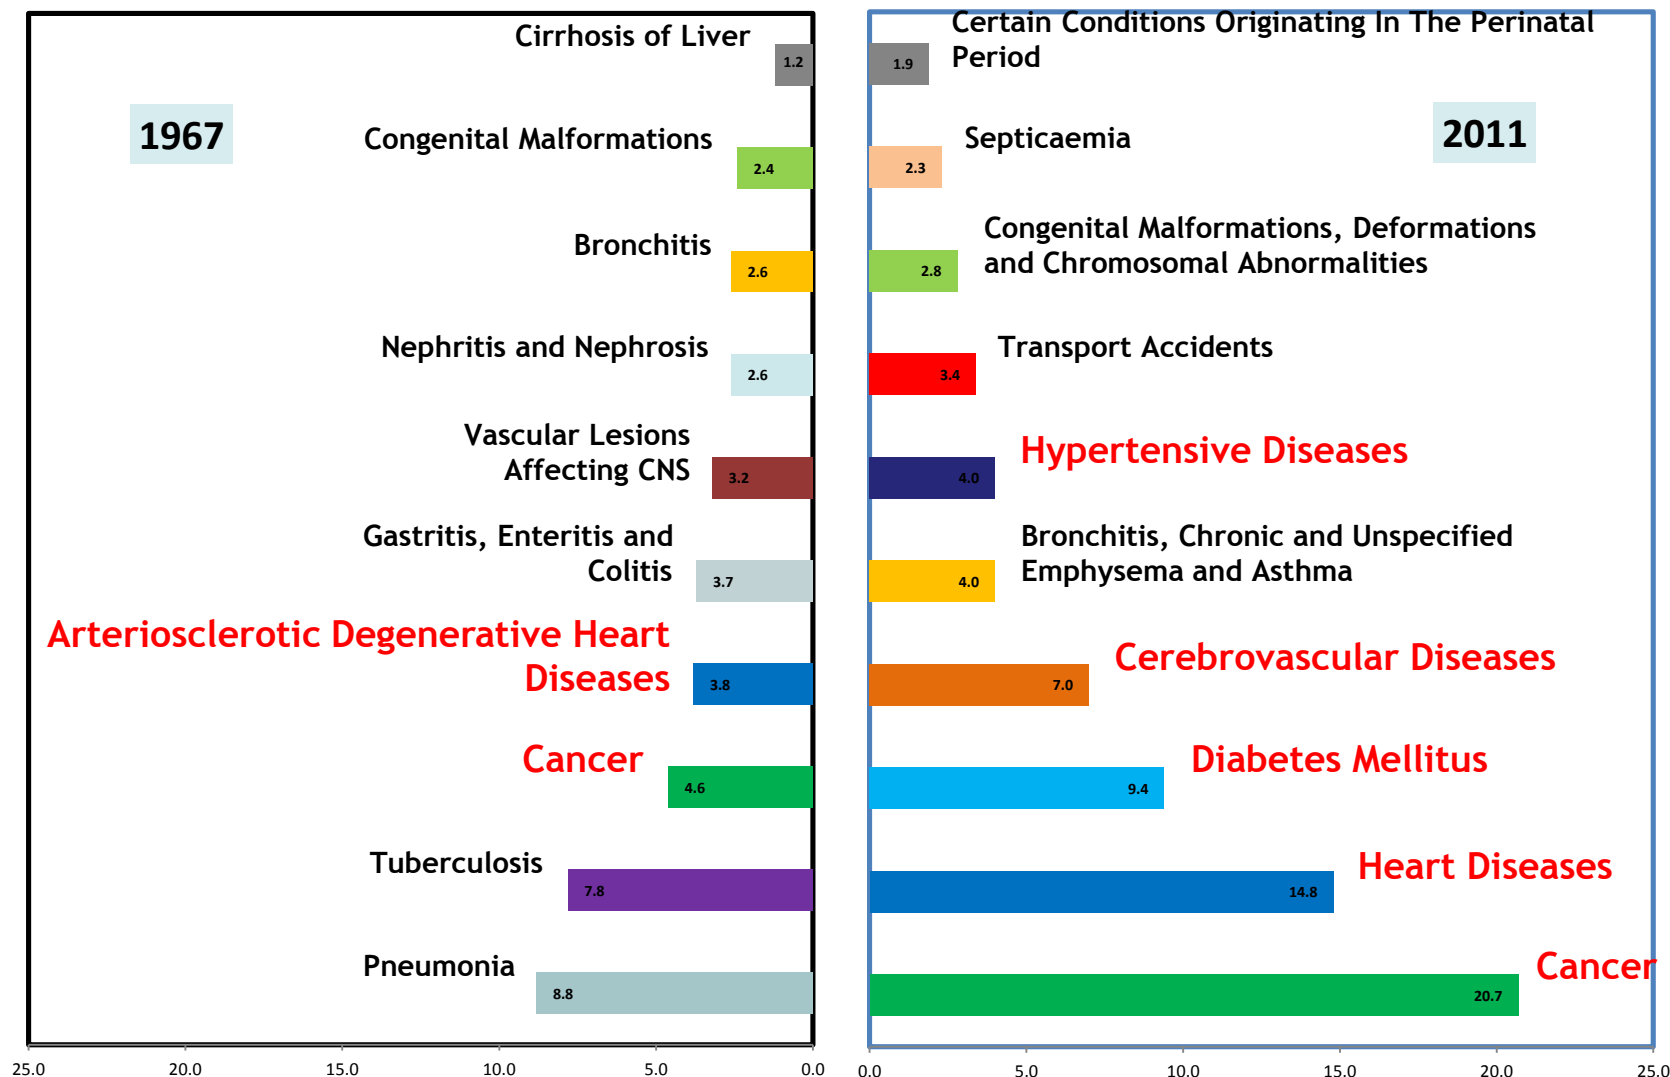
1967

Cirrhosis of Liver 1.2

Congenital Malformations 2.4

Bronchitis 2.6

Nephritis and Nephrosis 2.6

Vascular Lesions Affecting CNS 3.2

Gastritis, Enteritis and Colitis 3.7

Arteriosclerotic Degenerative Heart Diseases 3.8

Cancer 4.6

Tuberculosis 7.8

Pneumonia 8.8

25.0 20.0 15.0 10.0 5.0 0.0

2011

Certain Conditions Originating In The Perinatal Period 1.9

Septicaemia 2.3

Congenital Malformations, Deformations and Chromosomal Abnormalities 2.8

Transport Accidents 3.4

Hypertensive Diseases 4.0

Bronchitis, Chronic and Unspecified Emphysema and Asthma 4.0

Cerebrovascular Diseases 7.0

Diabetes Mellitus 9.4

Heart Diseases 14.8

Cancer 20.7

0.0 5.0 10.0 15.0 20.0 25.0